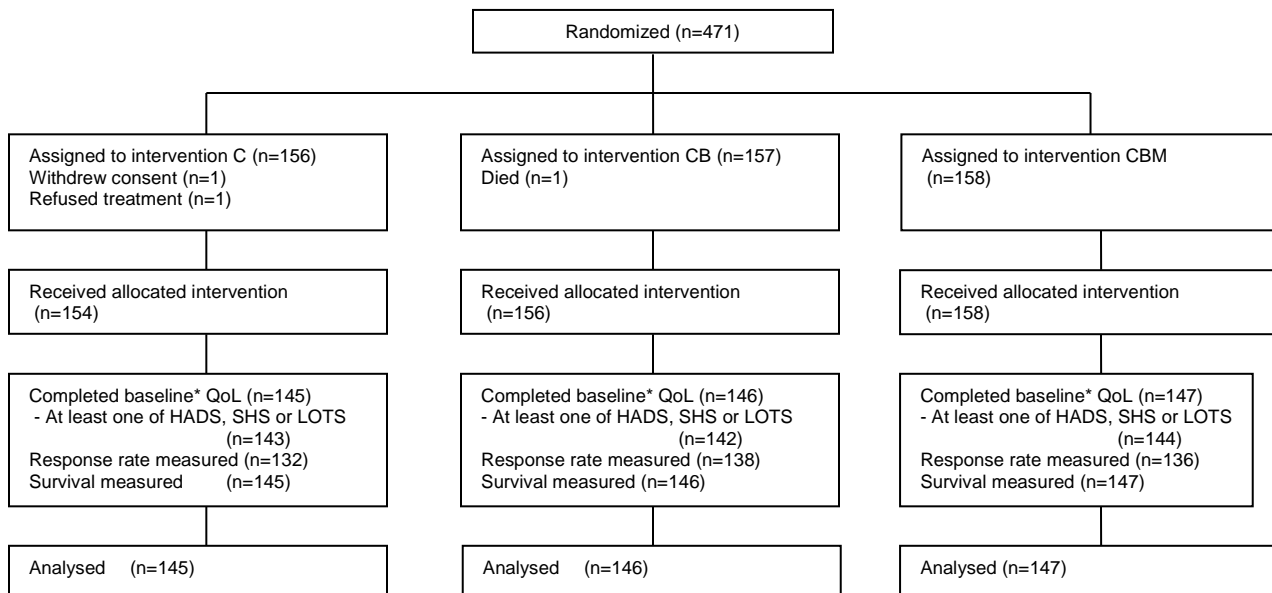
Randomized (n=471)

Assigned to intervention C (n=156)
Withdrew consent (n=1)
Refused treatment (n=1)

Received allocated intervention (n=154)

Completed baseline* QoL (n=145)
- At least one of HADS, SHS or LOTS (n=143)
Response rate measured (n=132)
Survival measured (n=145)

Analysed (n=145)

Assigned to intervention CB (n=157)
Died (n=1)

Received allocated intervention (n=156)

Completed baseline* QoL (n=146)
- At least one of HADS, SHS or LOTS (n=142)
Response rate measured (n=138)
Survival measured (n=146)

Analysed (n=146)

Assigned to intervention CBM (n=158)

Received allocated intervention (n=158)

Completed baseline* QoL (n=147)
- At least one of HADS, SHS or LOTS (n=144)
Response rate measured (n=136)
Survival measured (n=147)

Analysed (n=147)